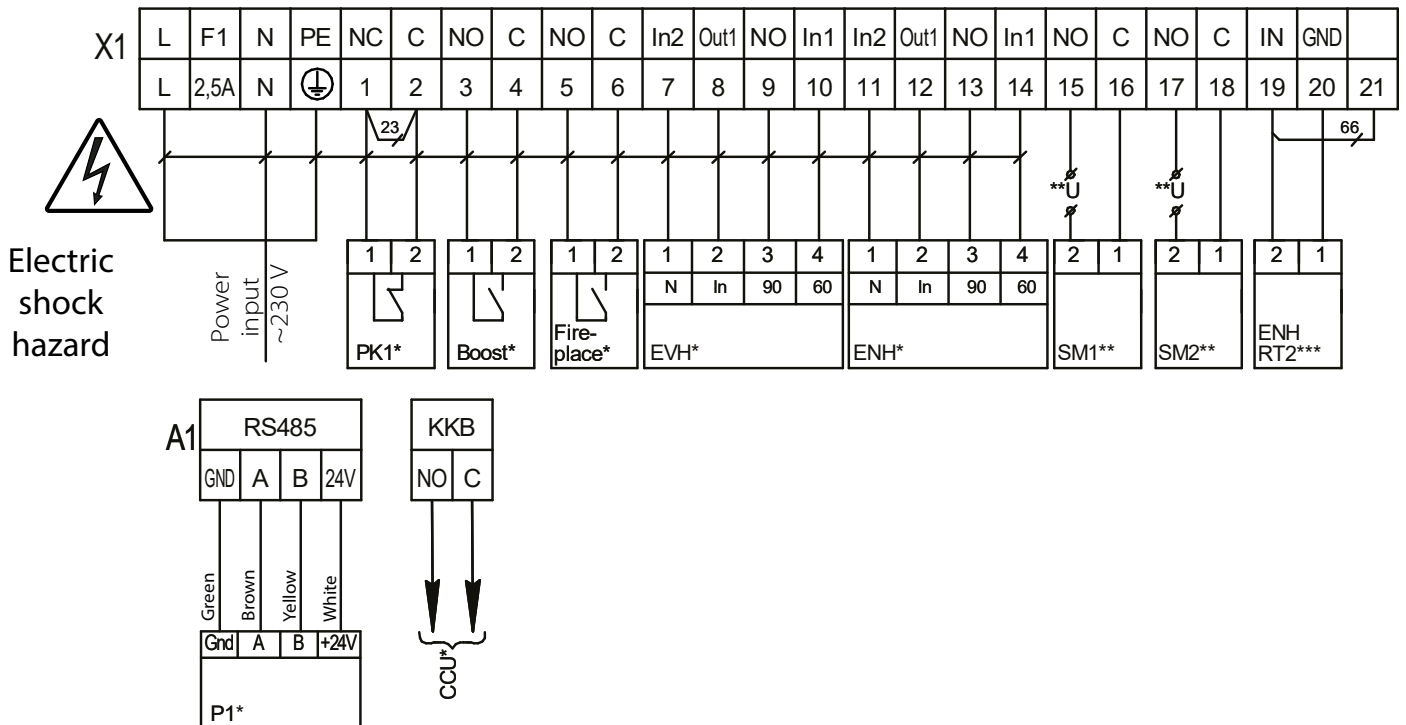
X1

| L | F1 | N | PE | NC | C | NO | C | NO | C | In2 | Out1 | NO | In1 | In2 | Out1 | NO | In1 | NO | C | NO | C | IN | GND | |
|---|---|---|---|---|---|---|---|---|---|---|---|---|---|---|---|---|---|---|---|---|---|---|---|---|
| L | 2,5A | N | ⏚ | 1 | 2 | 3 | 4 | 5 | 6 | 7 | 8 | 9 | 10 | 11 | 12 | 13 | 14 | 15 | 16 | 17 | 18 | 19 | 20 | 21 |

23

66

**U

**U

Electric shock hazard

Power input ~230 V

1 2
PK1*

1 2
Boost*

1 2
Fire-place*

| 1 | 2 | 3 | 4 |
|---|---|---|---|
| N | In | 90 | 60 |

EVH*

| 1 | 2 | 3 | 4 |
|---|---|---|---|
| N | In | 90 | 60 |

ENH*

2 1
SM1**

2 1
SM2**

2 1
ENH RT2***

A1

| RS485 | | | |
|---|---|---|---|
| GND | A | B | 24V |

| KKB | |
|---|---|
| NO | C |

Green Brown Yellow White

| Gnd | A | B | +24V |
|---|---|---|---|

P1*

CCU*